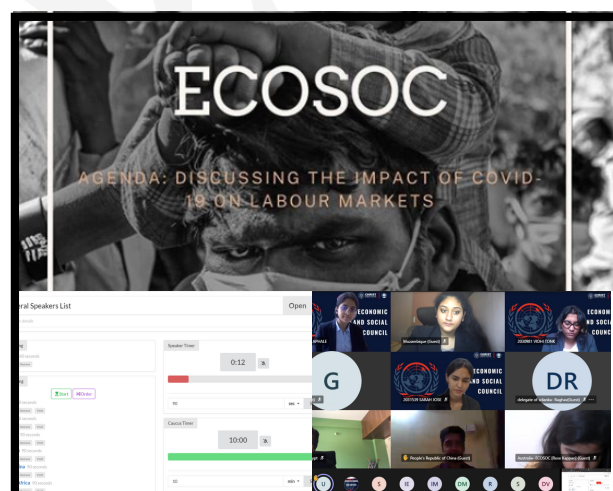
ECOSOC

AGENDA: DISCUSSING THE IMPACT OF COVID-19 ON LABOUR MARKETS

eral Speakers List

Open

Speaker Timer

0:12

Start

Caucus Timer

10:00

ECONOMIC AND SOCIAL COUNCIL

Mozambique (Guest)

ECONOMIC AND SOCIAL COUNCIL

G

ECONOMIC AND SOCIAL COUNCIL

DR

People's Republic of China (Guest)

Australia - ECOSOC (Guest)

U

S

IE

IM

DM

R

S

DV